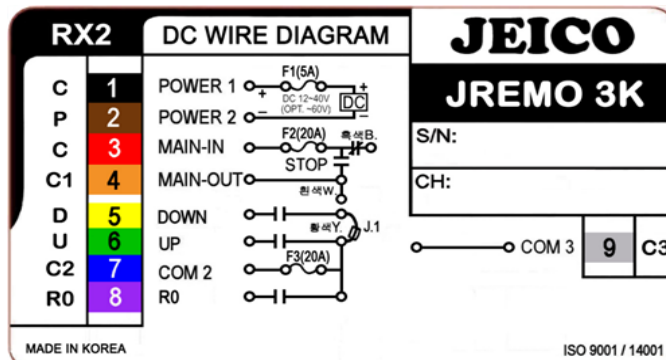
RX2

| C | 1 |
|---|---|
| P | 2 |
| C | 3 |
| C1 | 4 |
| D | 5 |
| U | 6 |
| C2 | 7 |
| R0 | 8 |

DC WIRE DIAGRAM

POWER 1 F1(5A) + -
POWER 2 DC 12~40V (OPT. ~60V) DC + -
MAIN-IN F2(20A) 흑색B.
STOP
MAIN-OUT 흰색W.
DOWN
UP 황색Y. J.1
COM 2 F3(20A)
R0

JEICO

JREMO 3K

S/N:

CH:

COM 3 9 C3

MADE IN KOREA

ISO 9001 / 14001